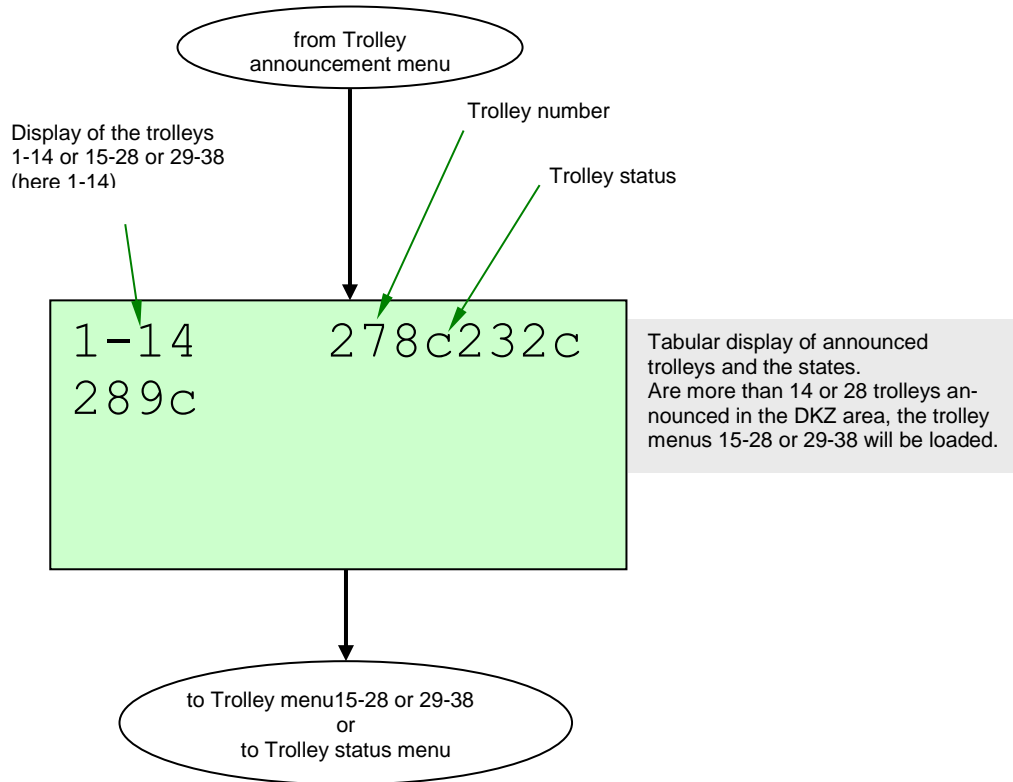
from Trolley announcement menu

Display of the trolleys 1-14 or 15-28 or 29-38 (here 1-14)

Trolley number

Trolley status

1-14 278c232c
289c

Tabular display of announced trolleys and the states.
Are more than 14 or 28 trolleys announced in the DKZ area, the trolley menus 15-28 or 29-38 will be loaded.

to Trolley menu15-28 or 29-38
or
to Trolley status menu